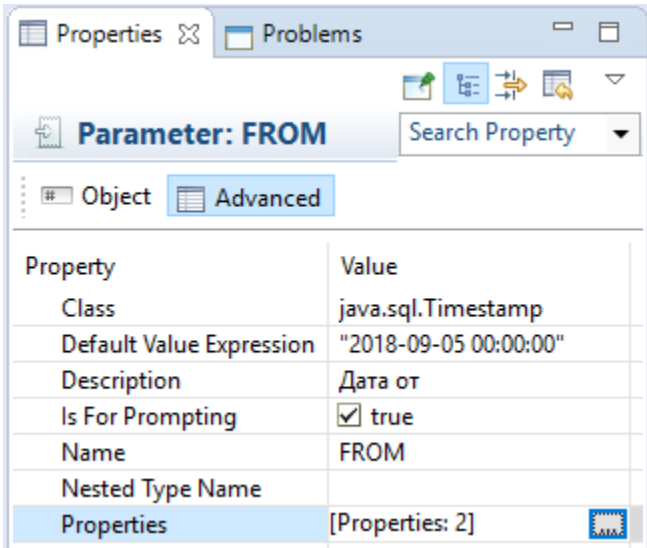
Properties ☒ Problems

Parameter: FROM

Search Property

Object Advanced

| Property | Value |
|---|---|
| Class | java.sql.Timestamp |
| Default Value Expression | "2018-09-05 00:00:00" |
| Description | Дата от |
| Is For Prompting | ☑ true |
| Name | FROM |
| Nested Type Name | |
| Properties | [Properties: 2] |